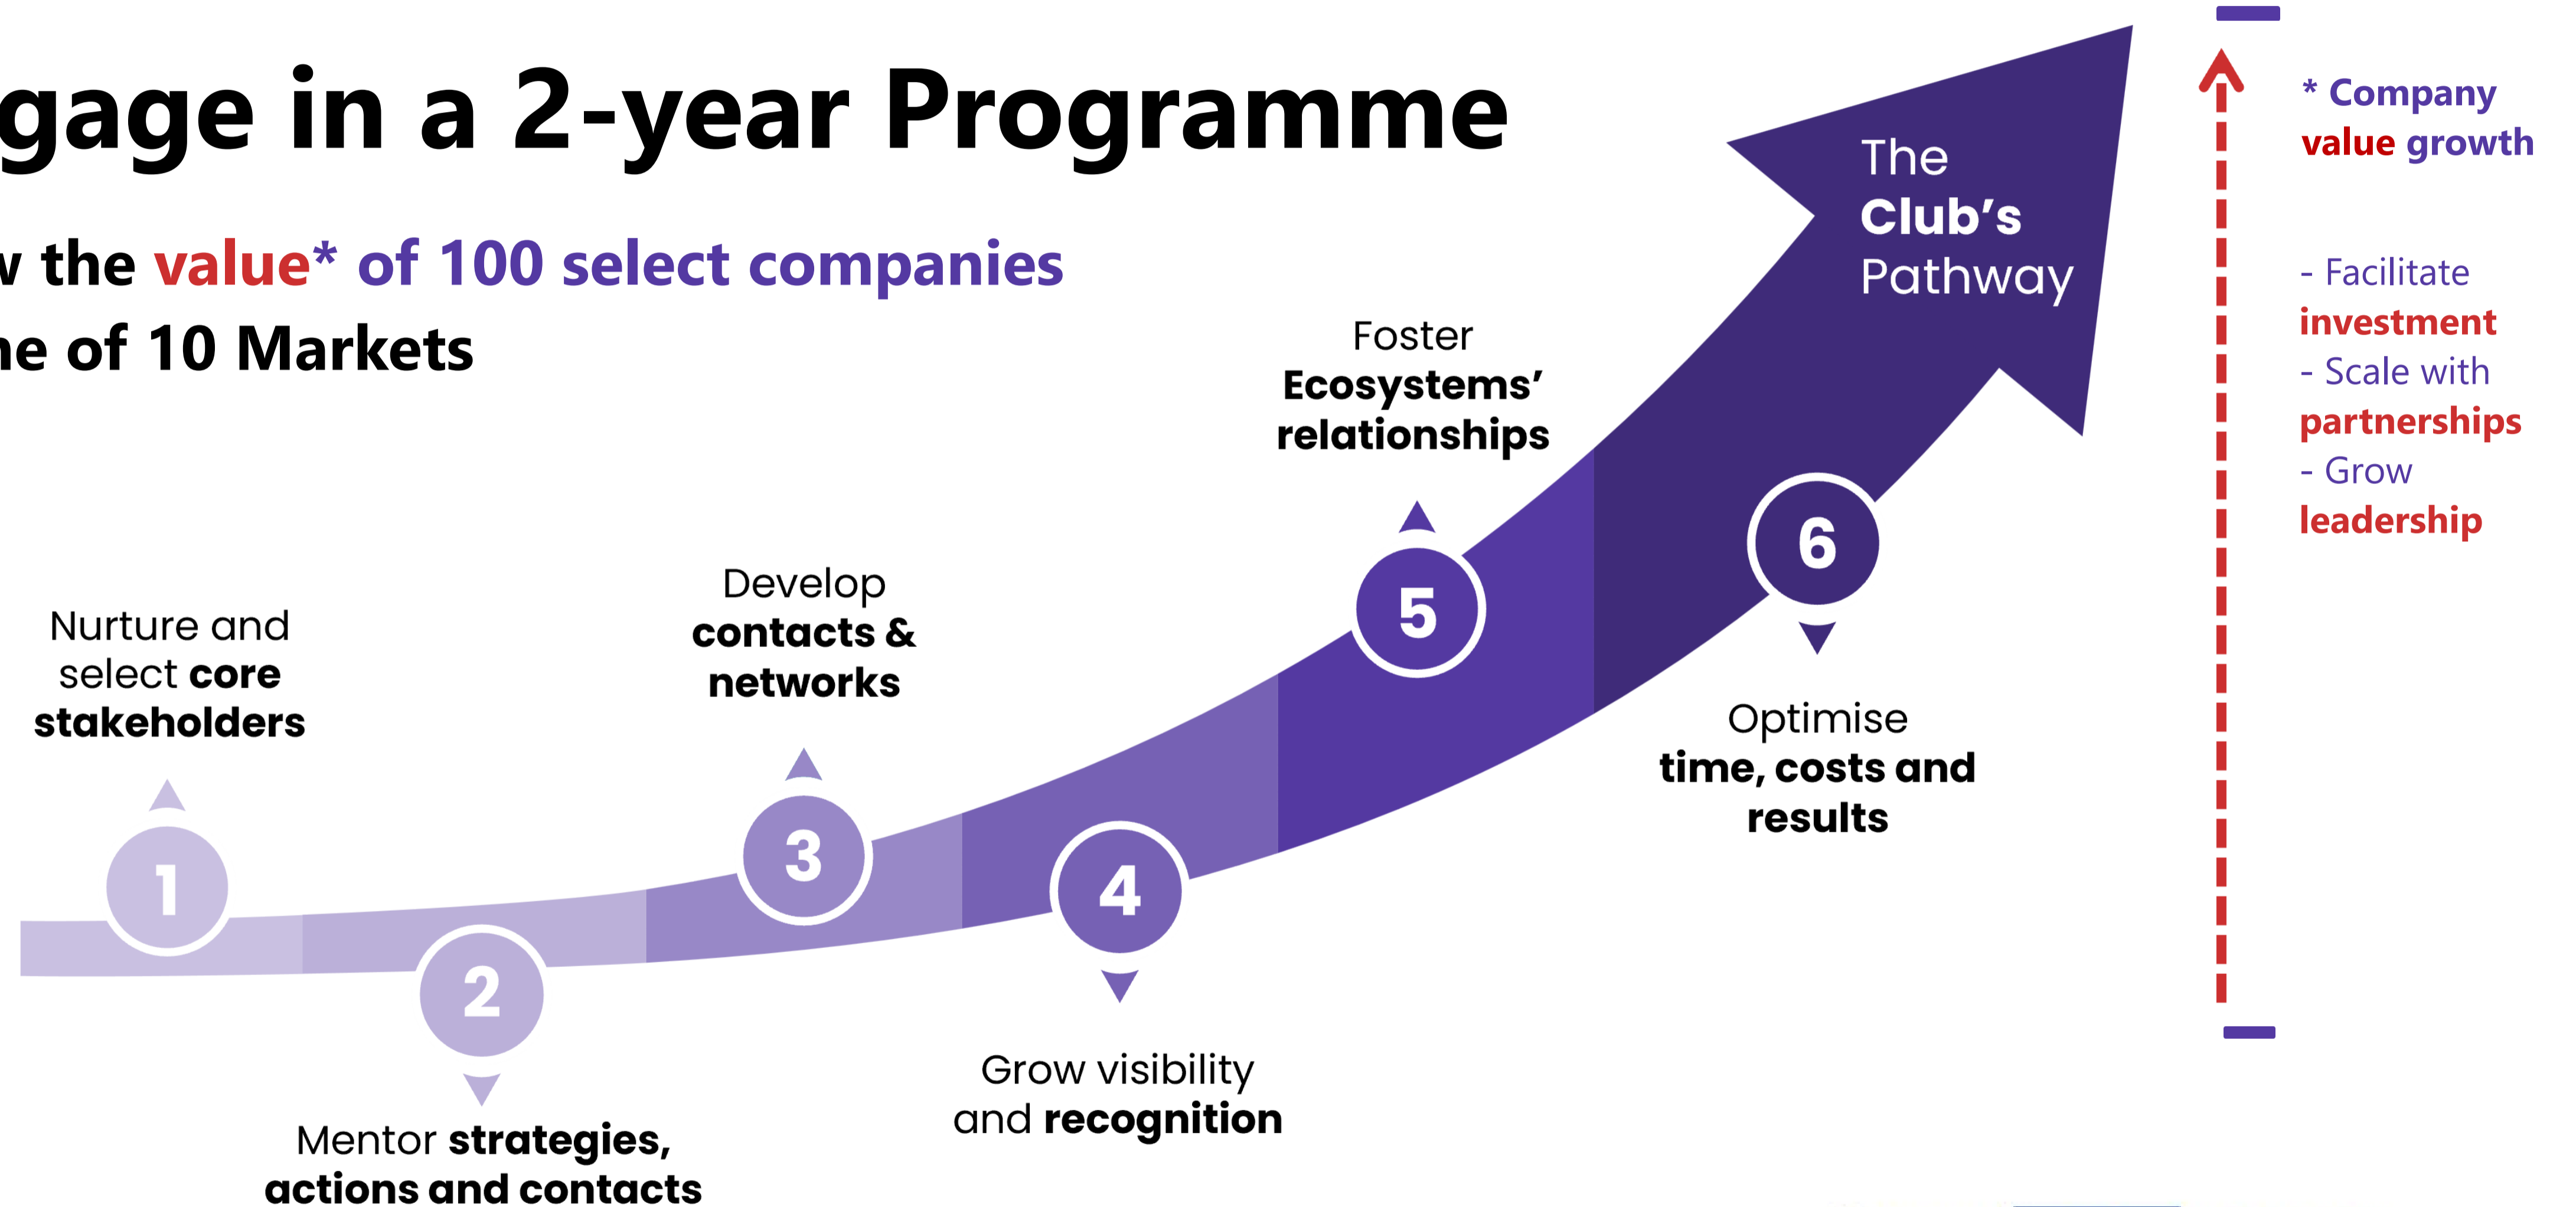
gage in a 2-year Programme

v the value* of 100 select companies

ne of 10 Markets

The Club's Pathway

* Company value growth

- Facilitate investment
- Scale with partnerships
- Grow leadership

Foster Ecosystems' relationships

5

6

Develop contacts & networks

Nurture and select core stakeholders

3

1

4

2

Optimise time, costs and results

Grow visibility and recognition

Mentor strategies, actions and contacts